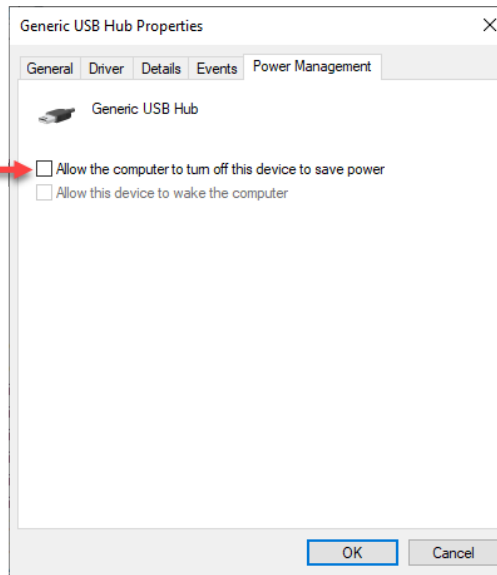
Generic USB Hub Properties

×

General | Driver | Details | Events | Power Management

Generic USB Hub

Allow the computer to turn off this device to save power

Allow this device to wake the computer

OK | Cancel